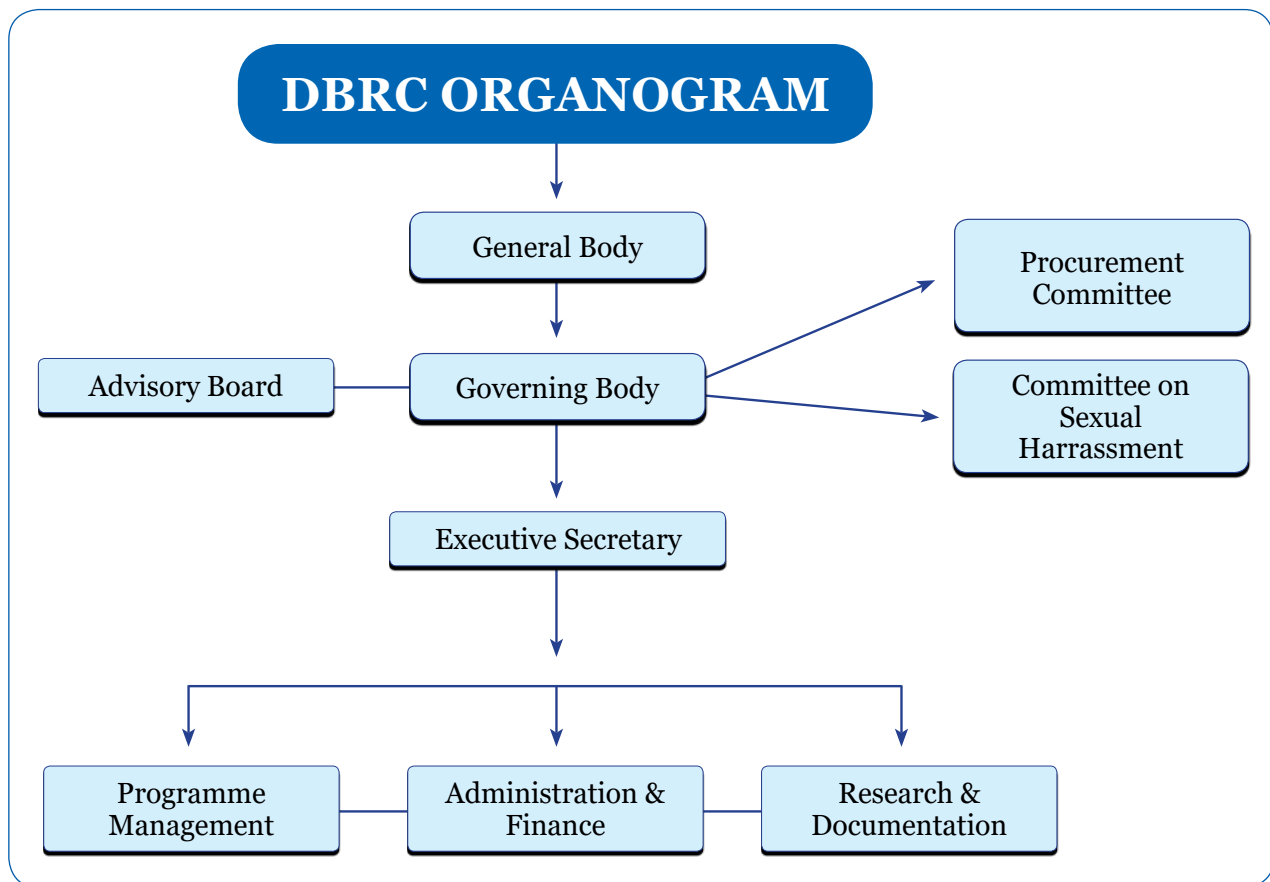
DBRC ORGANOGRAM

General Body

Procurement Committee

Advisory Board

Governing Body

Committee on Sexual Harrassment

Executive Secretary

Programme Management

Administration & Finance

Research & Documentation